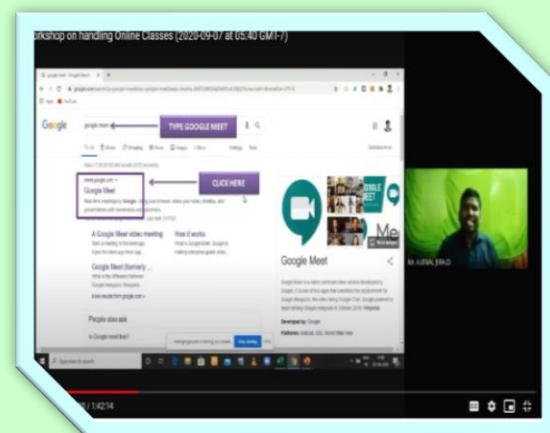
orkshop on handling Online Classes (2020-09-07 at 05:40 GMT-7)

Google

google meet

TYPE GOOGLE MEET

meet.google.com

Google Meet

CLICK HERE

Google Meet video meeting

How it works

Google Meet (formerly ...

People also ask

Google Meet

Mr. A JERALD

/ 1:42:14